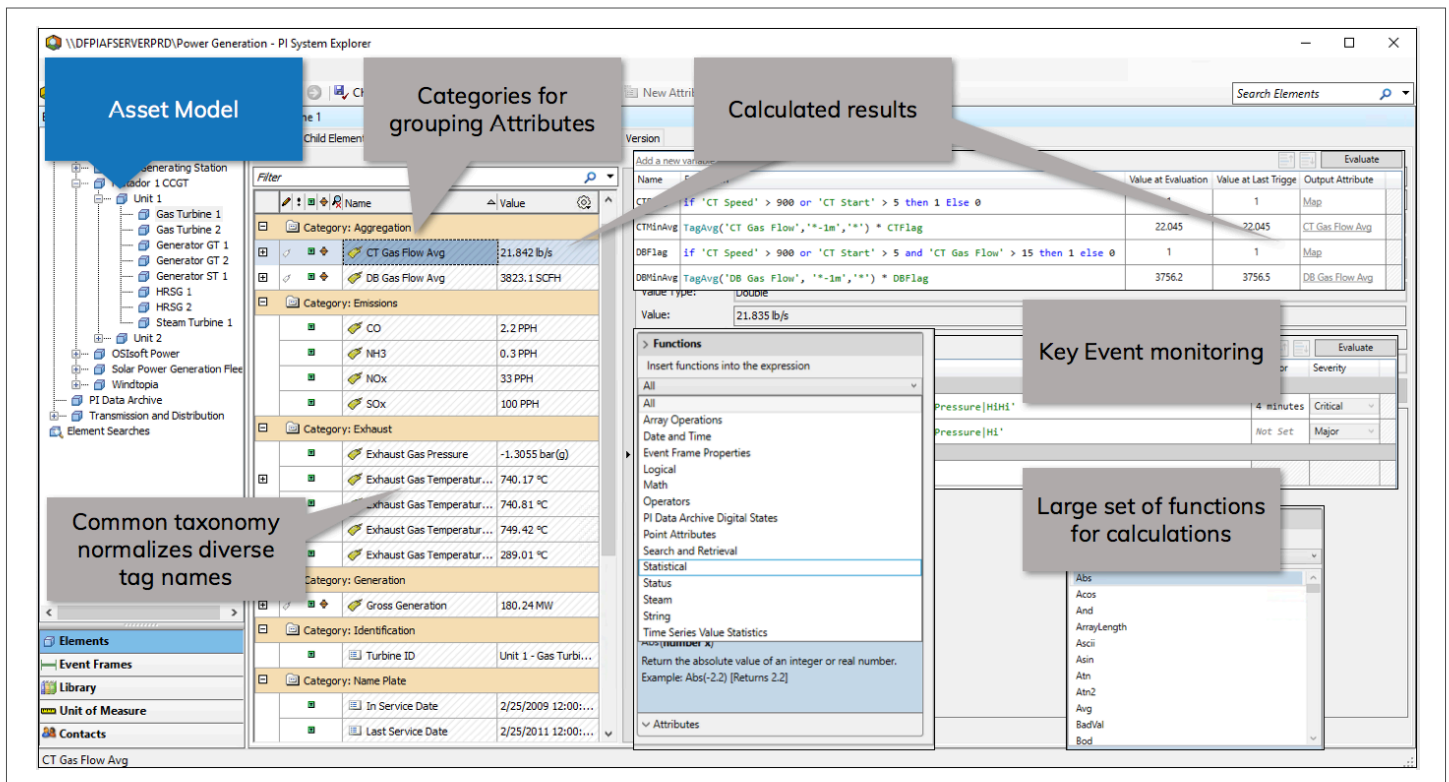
\\DFPIAFSERVERPRD\Power Generation - PI System Explorer

Asset Model

Categories for grouping Attributes

Calculated results

New Attrib

Search Elements

Child Elements

Version

Generating Station
Tirador 1 CCGT
Unit 1
Gas Turbine 1
Gas Turbine 2
Generator GT 1
Generator GT 2
Generator ST 1
HRSG 1
HRSG 2
Steam Turbine 1
Unit 2
OSIsoft Power
Solar Power Generation Flee
Windtopia
PI Data Archive
Transmission and Distribution
Element Searches

Filter

| Name | Value |
|---|---|
| Category: Aggregation | |
| CT Gas Flow Avg | 21.842 lb/s |
| DB Gas Flow Avg | 3823.1 SCFH |
| Category: Emissions | |
| CO | 2.2 PPH |
| NH3 | 0.3 PPH |
| NOx | 33 PPH |
| SOx | 100 PPH |
| Category: Exhaust | |
| Exhaust Gas Pressure | -1.3055 bar(g) |
| Exhaust Gas Temperatur... | 740.17 °C |
| Exhaust Gas Temperatur... | 740.81 °C |
| Exhaust Gas Temperatur... | 749.42 °C |
| Exhaust Gas Temperatur... | 289.01 °C |
| Category: Generation | |
| Gross Generation | 180.24 MW |
| Category: Identification | |
| Turbine ID | Unit 1 - Gas Turbi... |
| Category: Name Plate | |
| In Service Date | 2/25/2009 12:00:... |
| Last Service Date | 2/25/2011 12:00:... |

Add a new variable

Evaluate

| Name | E | Value at Evaluation | Value at Last Trigge | Output Attribute |
|---|---|---|---|---|
| CT | if 'CT Speed' > 900 or 'CT Start' > 5 then 1 Else 0 | 1 | 1 | Map |
| CTMinAvg | TagAvg('CT Gas Flow','*-1m','*') * CTFlag | 22.045 | 22.045 | CT Gas Flow Avg |
| DBFlag | if 'CT Speed' > 900 or 'CT Start' > 5 and 'CT Gas Flow' > 15 then 1 else 0 | 1 | 1 | Map |
| DBMinAvg | TagAvg('DB Gas Flow', '*-1m','*') * DBFlag | 3756.2 | 3756.5 | DB Gas Flow Avg |

Value Type: Double
Value: 21.835 lb/s

Functions
Insert functions into the expression
All
All
Array Operations
Date and Time
Event Frame Properties
Logical
Math
Operators
PI Data Archive Digital States
Point Attributes
Search and Retrieval
Statistical
Status
Steam
String
Time Series Value Statistics
Abs(number x)
Return the absolute value of an integer or real number.
Example: Abs(-2.2) [Returns 2.2]
Attributes

Key Event monitoring

Evaluate
Severity
Pressure|HiHi' 4 minutes Critical
Pressure|Hi' Not Set Major

Large set of functions for calculations

Abs
Acos
And
ArrayLength
Ascii
Asin
Atn
Atn2
Avg
BadVal
Bod

Common taxonomy normalizes diverse tag names

Elements
Event Frames
Library
Unit of Measure
Contacts

CT Gas Flow Avg